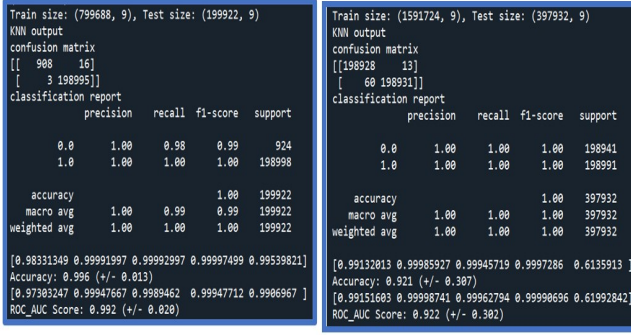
Train size: (799688, 9), Test size: (199922, 9)
KNN output
confusion matrix
[[ 908 16]
[ 3 198995]]
classification report

|  | precision | recall | f1-score | support |
|---|---|---|---|---|
| 0.0 | 1.00 | 0.98 | 0.99 | 924 |
| 1.0 | 1.00 | 1.00 | 1.00 | 198998 |
| accuracy |  |  | 1.00 | 199922 |
| macro avg | 1.00 | 0.99 | 0.99 | 199922 |
| weighted avg | 1.00 | 1.00 | 1.00 | 199922 |

[0.98331349 0.99991997 0.99992997 0.99997499 0.99539821]
Accuracy: 0.996 (+/- 0.013)
[0.97303247 0.99947667 0.9989462 0.99947712 0.9906967 ]
ROC_AUC Score: 0.992 (+/- 0.020)

Train size: (1591724, 9), Test size: (397932, 9)
KNN output
confusion matrix
[[198928 13]
[ 60 198931]]
classification report

|  | precision | recall | f1-score | support |
|---|---|---|---|---|
| 0.0 | 1.00 | 1.00 | 1.00 | 198941 |
| 1.0 | 1.00 | 1.00 | 1.00 | 198991 |
| accuracy |  |  | 1.00 | 397932 |
| macro avg | 1.00 | 1.00 | 1.00 | 397932 |
| weighted avg | 1.00 | 1.00 | 1.00 | 397932 |

[0.99132013 0.99985927 0.99945719 0.9997286 0.6135913 ]
Accuracy: 0.921 (+/- 0.307)
[0.99151603 0.99998741 0.99962794 0.99990696 0.61992842]
ROC_AUC Score: 0.922 (+/- 0.302)